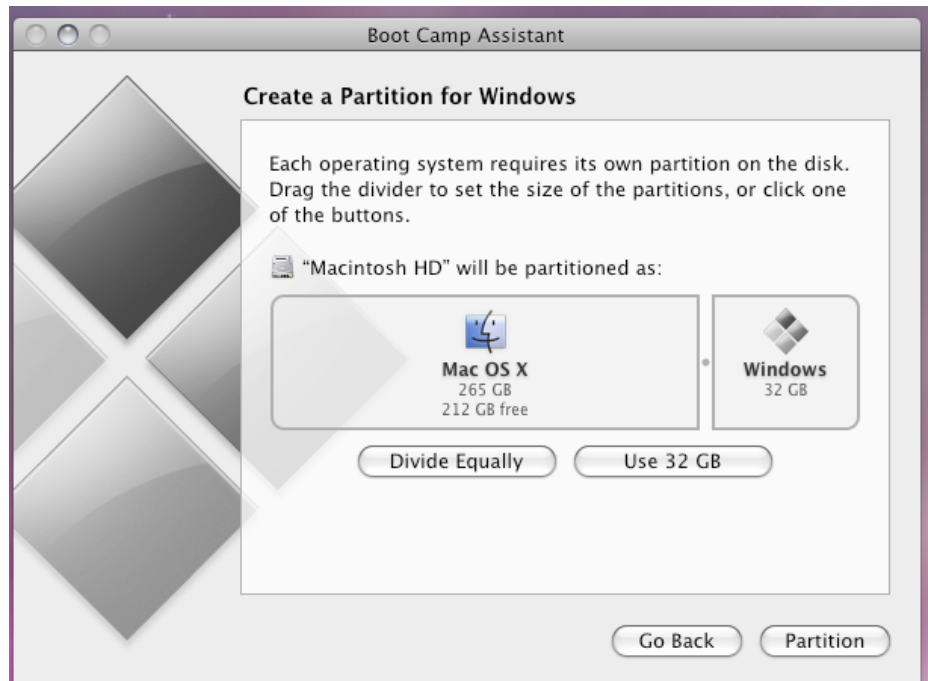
Boot Camp Assistant

Create a Partition for Windows

Each operating system requires its own partition on the disk. Drag the divider to set the size of the partitions, or click one of the buttons.

"Macintosh HD" will be partitioned as:

Mac OS X
265 GB
212 GB free

Windows
32 GB

Divide Equally
Use 32 GB

Go Back
Partition